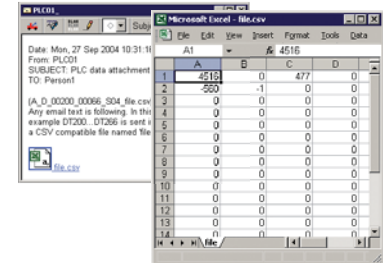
PLC01_

Subj

Date: Mon, 27 Sep 2004 10:31:1
From: PLC01
SUBJECT: PLC data attachment
TO: Person1

(A_D_00200_00066_S04_file.csv
Any email text is following. In thi
example DT200...DT266 is sent
a CSV compatible file named 'file

file.csv

Microsoft Excel - file.csv

File Edit View Insert Format Tools Data

A1 = 4516

|  | A | B | C | D |
|---|---|---|---|---|
| 1 | 4516 | 0 | 477 | 0 |
| 2 | -560 | -1 | 0 | 0 |
| 3 | 0 | 0 | 0 | 0 |
| 4 | 0 | 0 | 0 | 0 |
| 5 | 0 | 0 | 0 | 0 |
| 6 | 0 | 0 | 0 | 0 |
| 7 | 0 | 0 | 0 | 0 |
| 8 | 0 | 0 | 0 | 0 |
| 9 | 0 | 0 | 0 | 0 |
| 10 | 0 | 0 | 0 | 0 |
| 11 | 0 | 0 | 0 | 0 |
| 12 | 0 | 0 | 0 | 0 |
| 13 | 0 | 0 | 0 | 0 |
| 14 | 0 | 0 | 0 | 0 |

file